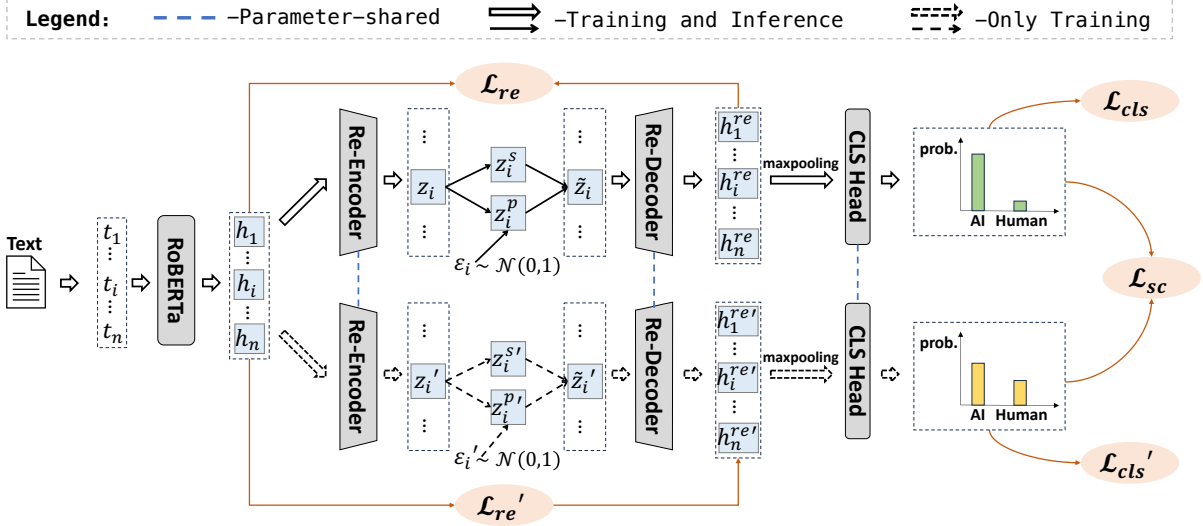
Legend: –Parameter–shared –Training and Inference –Only Training

$\mathcal{L}_{re}$

Text

$t_1$
⋮
$t_i$
⋮
$t_n$

RoBERTa

$h_1$
⋮
$h_i$
⋮
$h_n$

Re-Encoder

⋮
$z_i$
⋮

$z_i^s$
$z_i^p$

$\varepsilon_i \sim \mathcal{N}(0,1)$

⋮
$\tilde{z}_i$
⋮

Re-Decoder

$h_1^{re}$
⋮
$h_i^{re}$
⋮
$h_n^{re}$

maxpooling

CLS Head

prob.
AI Human

$\mathcal{L}_{cls}$

$\mathcal{L}_{sc}$

Re-Encoder

⋮
$z_i'$
⋮

$z_i^{s\prime}$
$z_i^{p\prime}$

$\varepsilon_i' \sim \mathcal{N}(0,1)$

⋮
$\tilde{z}_i'$
⋮

Re-Decoder

$h_1^{re\prime}$
⋮
$h_i^{re\prime}$
⋮
$h_n^{re\prime}$

maxpooling

CLS Head

prob.
AI Human

$\mathcal{L}_{cls}'$

$\mathcal{L}_{re}'$